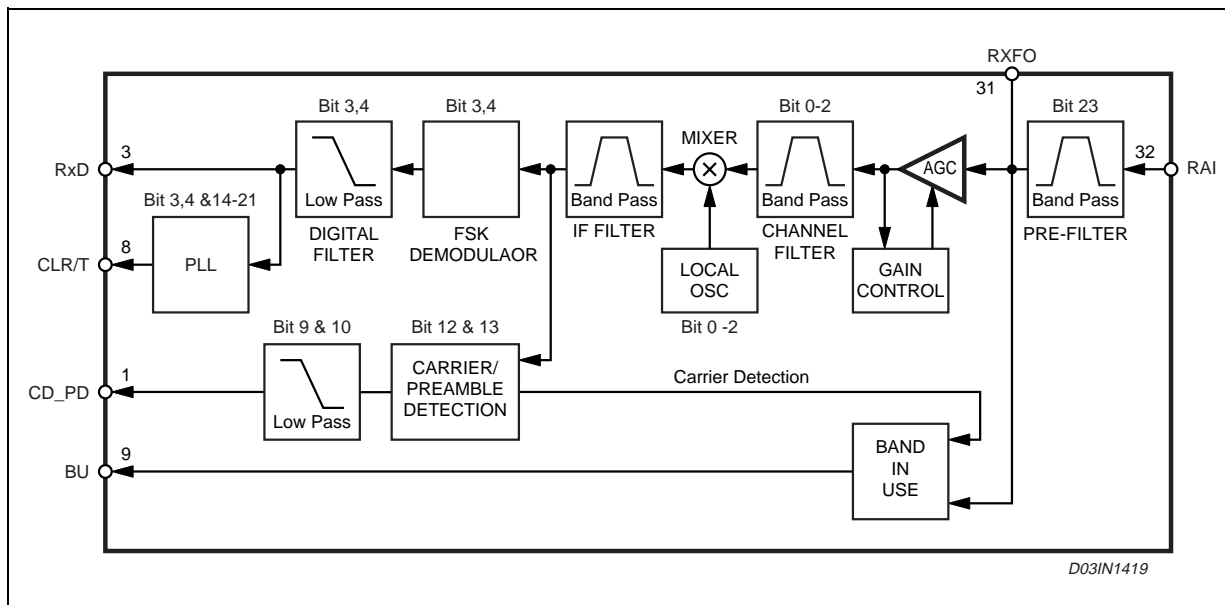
RXFO
31
Bit 3,4
Bit 3,4
Bit 0-2
Bit 23
MIXER
3
32
RxD
RAI
Low Pass
Band Pass
Band Pass
AGC
Band Pass
Bit 3,4 &14-21
DIGITAL FILTER
FSK DEMODULAOR
IF FILTER
CHANNEL FILTER
PRE-FILTER
8
CLR/T
PLL
LOCAL OSC
GAIN CONTROL
Bit 0 -2
Bit 9 & 10
Bit 12 & 13
CARRIER/ PREAMBLE DETECTION
1
Carrier Detection
CD_PD
Low Pass
BAND IN USE
9
BU
D03IN1419